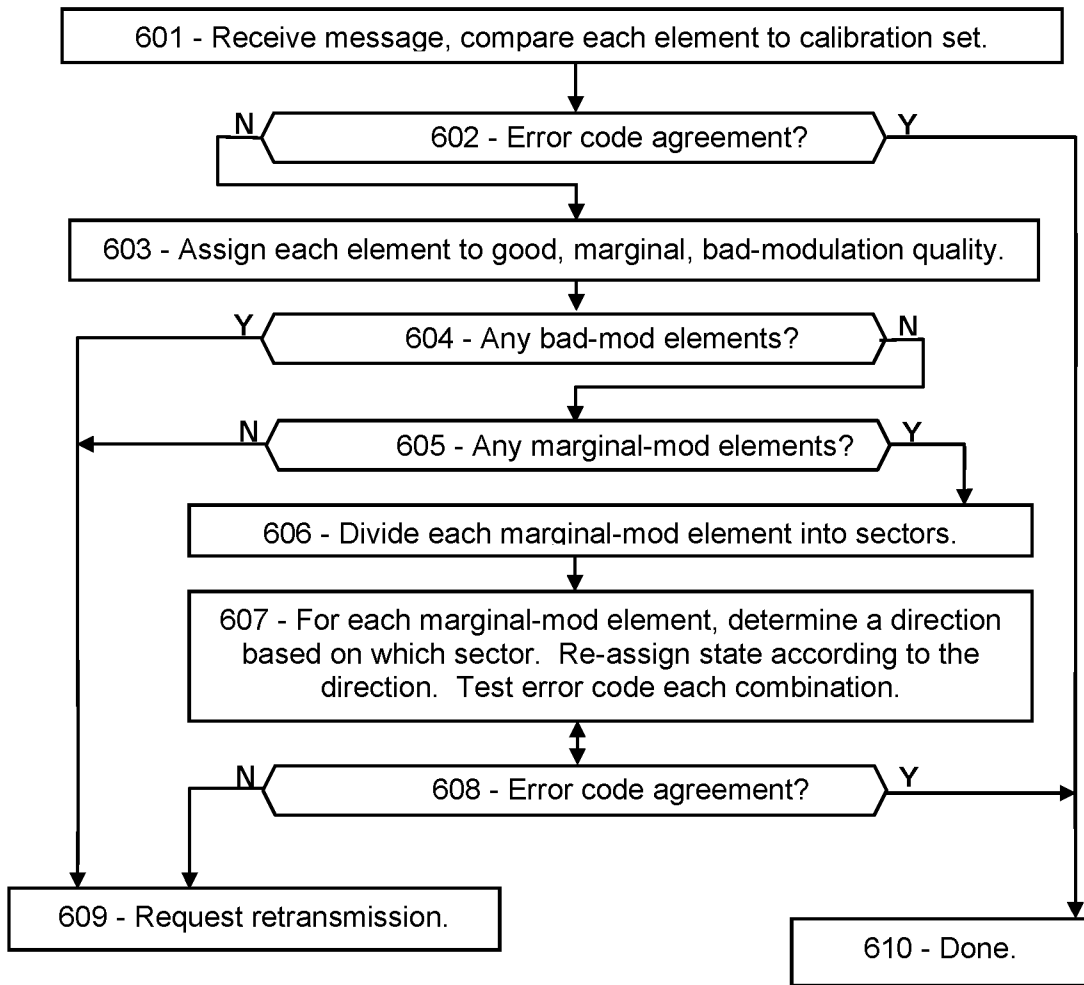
601 - Receive message, compare each element to calibration set.

N

602 - Error code agreement?

Y

603 - Assign each element to good, marginal, bad-modulation quality.

Y

604 - Any bad-mod elements?

N

N

605 - Any marginal-mod elements?

Y

606 - Divide each marginal-mod element into sectors.

607 - For each marginal-mod element, determine a direction based on which sector. Re-assign state according to the direction. Test error code each combination.

N

608 - Error code agreement?

Y

609 - Request retransmission.

610 - Done.